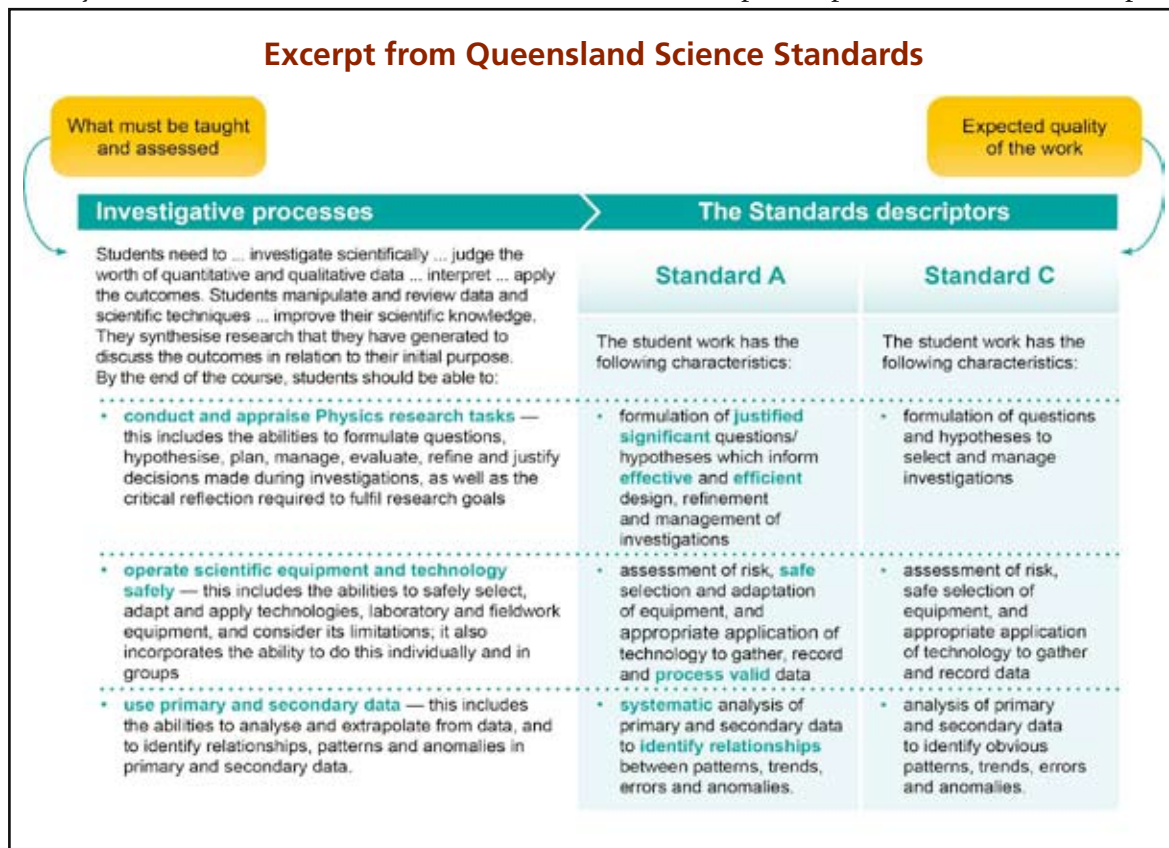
Excerpt from Queensland Science Standards

What must be taught and assessed

Expected quality of the work

Investigative processes

The Standards descriptors

Students need to ... investigate scientifically ... judge the worth of quantitative and qualitative data ... interpret ... apply the outcomes. Students manipulate and review data and scientific techniques ... improve their scientific knowledge. They synthesise research that they have generated to discuss the outcomes in relation to their initial purpose. By the end of the course, students should be able to:

| | Standard A | Standard C |
|---|---|---|
| | The student work has the following characteristics: | The student work has the following characteristics: |
| • conduct and appraise Physics research tasks — this includes the abilities to formulate questions, hypothesise, plan, manage, evaluate, refine and justify decisions made during investigations, as well as the critical reflection required to fulfil research goals | • formulation of justified significant questions/ hypotheses which inform effective and efficient design, refinement and management of investigations | • formulation of questions and hypotheses to select and manage investigations |
| • operate scientific equipment and technology safely — this includes the abilities to safely select, adapt and apply technologies, laboratory and fieldwork equipment, and consider its limitations; it also incorporates the ability to do this individually and in groups | • assessment of risk, safe selection and adaptation of equipment, and appropriate application of technology to gather, record and process valid data | • assessment of risk, safe selection of equipment, and appropriate application of technology to gather and record data |
| • use primary and secondary data — this includes the abilities to analyse and extrapolate from data, and to identify relationships, patterns and anomalies in primary and secondary data. | • systematic analysis of primary and secondary data to identify relationships between patterns, trends, errors and anomalies. | • analysis of primary and secondary data to identify obvious patterns, trends, errors and anomalies. |